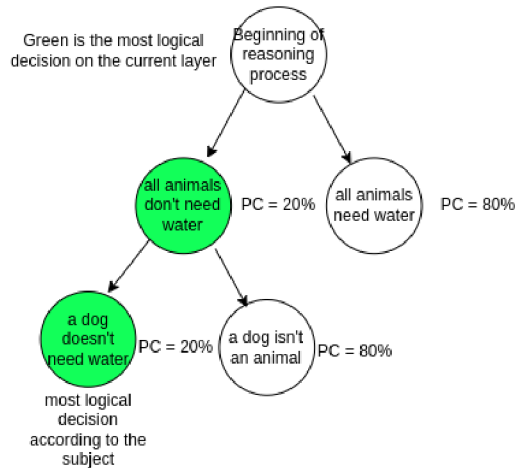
Green is the most logical decision on the current layer

Beginning of reasoning process

all animals don't need water

PC = 20%

all animals need water

PC = 80%

a dog doesn't need water

PC = 20%

a dog isn't an animal

PC = 80%

most logical decision according to the subject